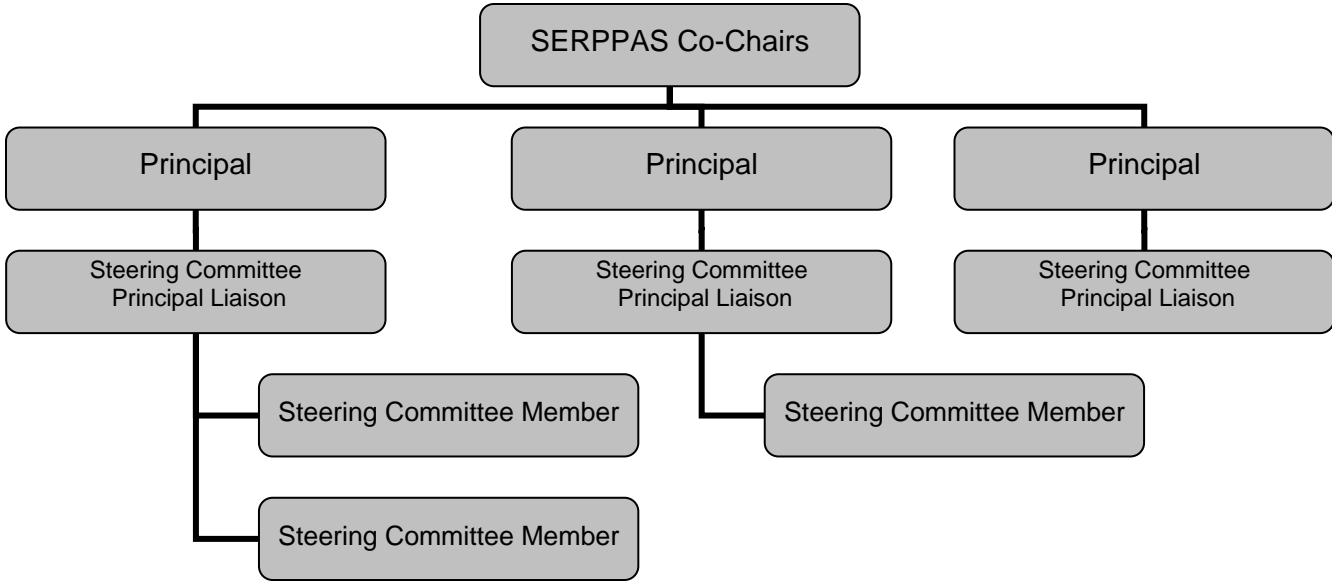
SERPPAS Co-Chairs

Principal

Principal

Principal

Steering Committee Principal Liaison

Steering Committee Principal Liaison

Steering Committee Principal Liaison

Steering Committee Member

Steering Committee Member

Steering Committee Member